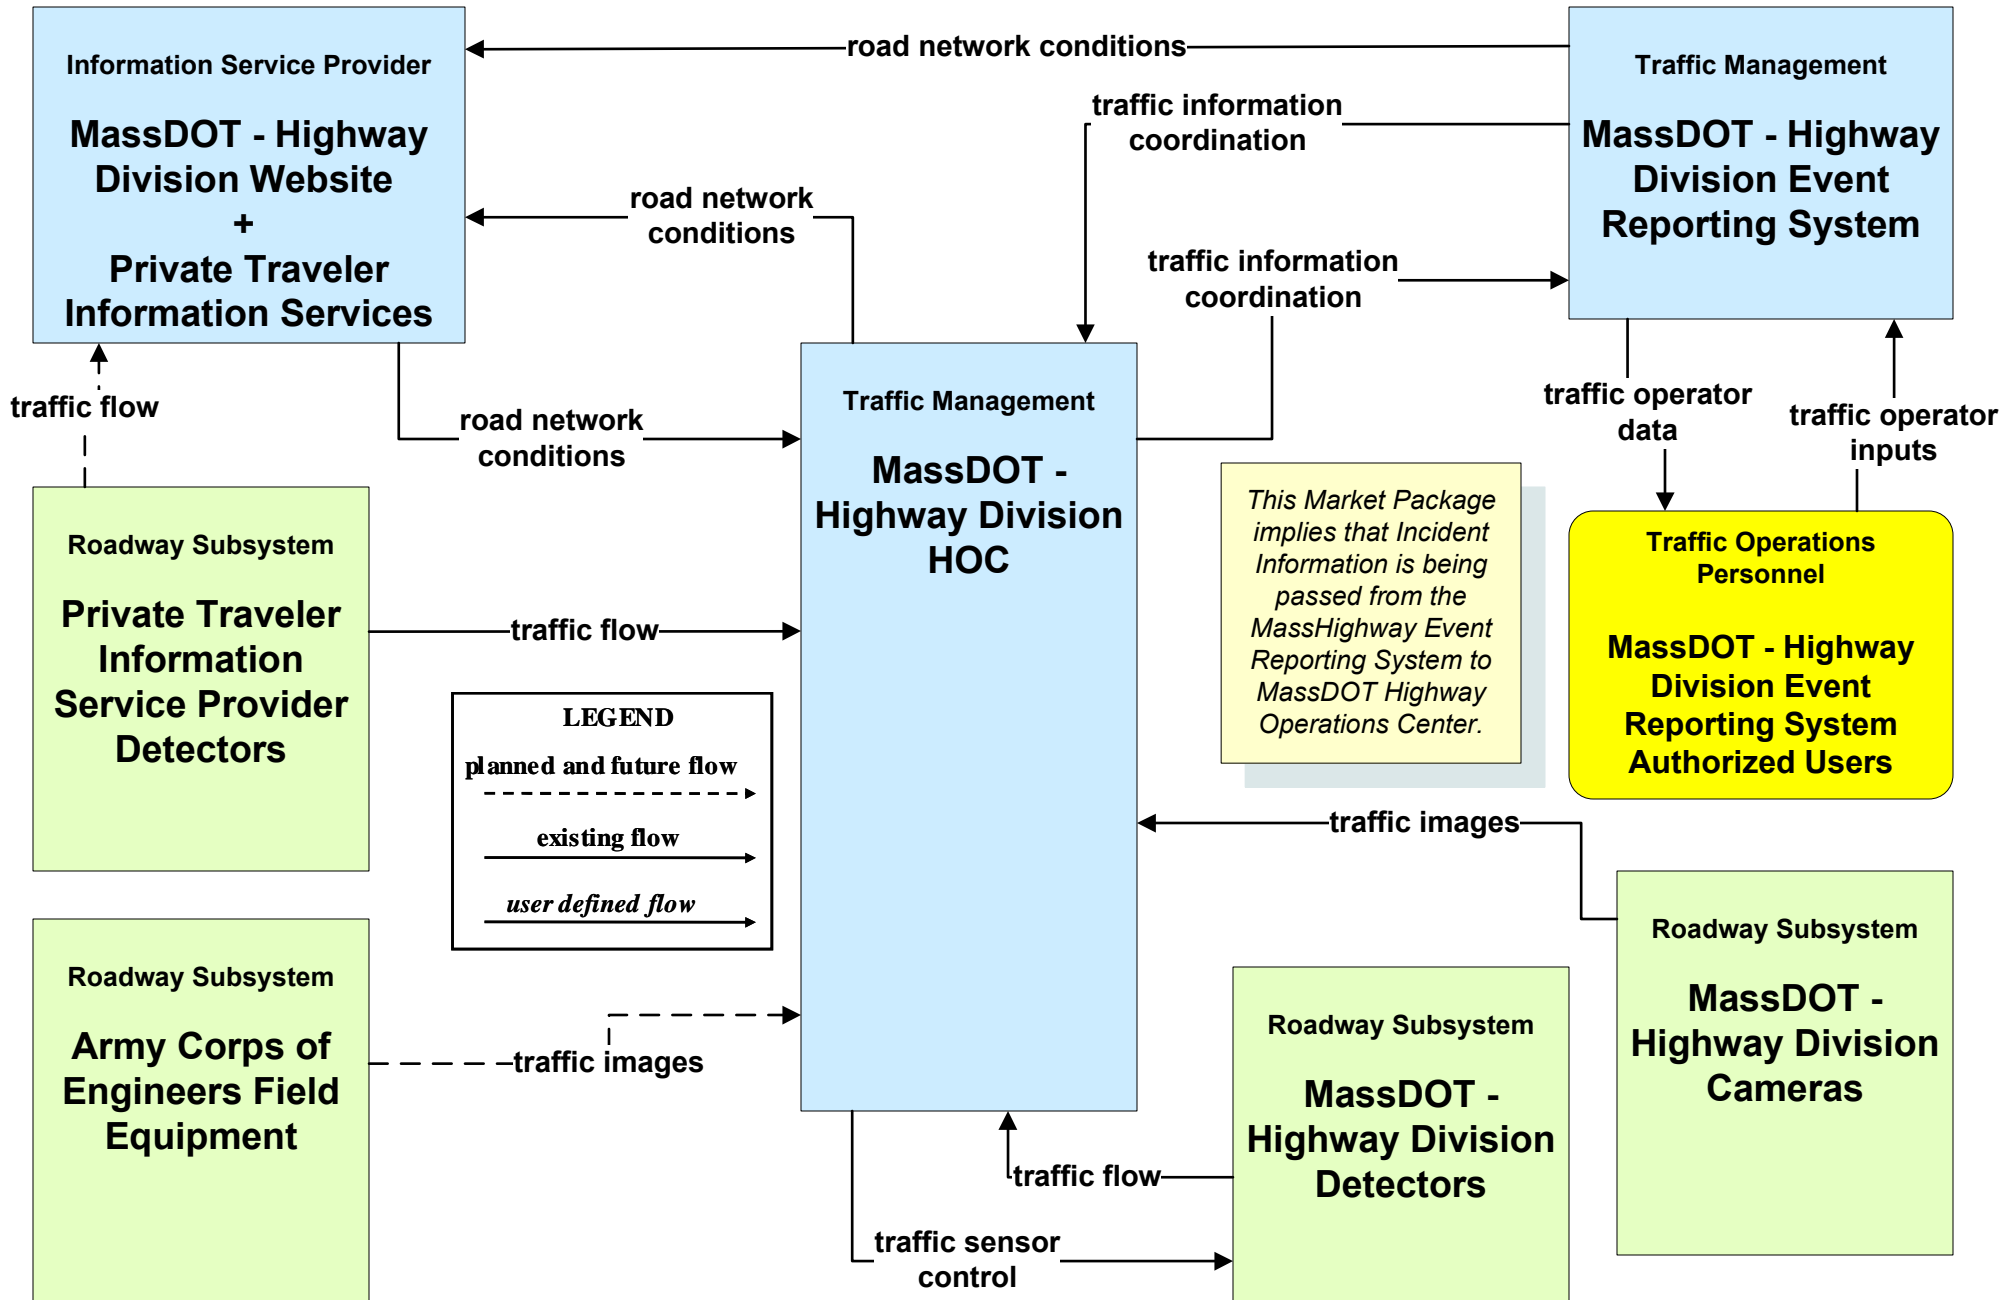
Information Service Provider

MassDOT - Highway Division Website + Private Traveler Information Services

road network conditions

Traffic Management

MassDOT - Highway Division Event Reporting System

traffic information coordination

road network conditions

traffic information coordination

traffic flow

road network conditions

Traffic Management

MassDOT - Highway Division HOC

traffic operator data

traffic operator inputs

This Market Package implies that Incident Information is being passed from the MassHighway Event Reporting System to MassDOT Highway Operations Center.

Traffic Operations Personnel

MassDOT - Highway Division Event Reporting System Authorized Users

Roadway Subsystem

Private Traveler Information Service Provider Detectors

traffic flow

LEGEND

planned and future flow

existing flow

user defined flow

traffic images

Roadway Subsystem

MassDOT - Highway Division Cameras

Roadway Subsystem

Army Corps of Engineers Field Equipment

traffic images

Roadway Subsystem

MassDOT - Highway Division Detectors

traffic flow

traffic sensor control